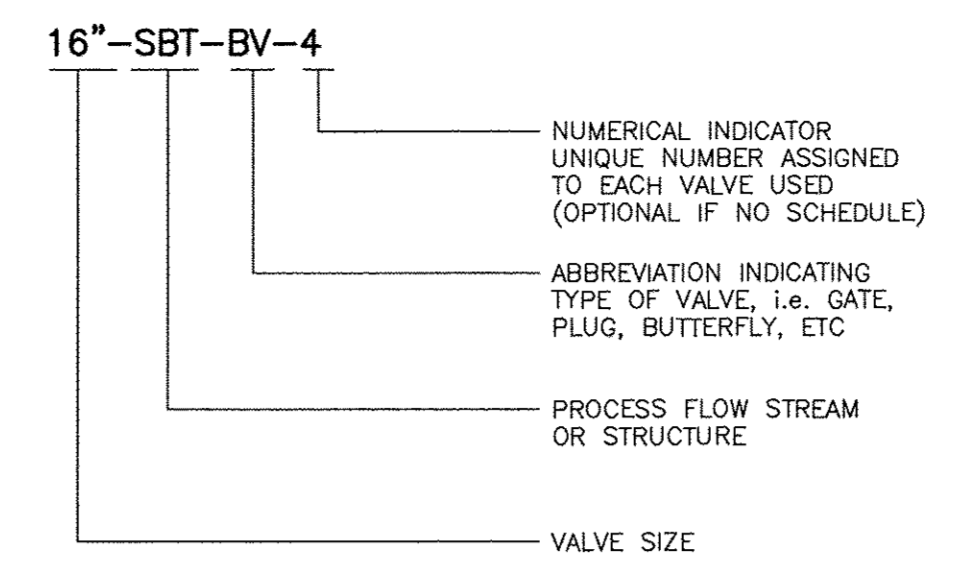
16"-SBT-BV-4

NUMERICAL INDICATOR UNIQUE NUMBER ASSIGNED TO EACH VALVE USED (OPTIONAL IF NO SCHEDULE)

ABBREVIATION INDICATING TYPE OF VALVE, i.e. GATE, PLUG, BUTTERFLY, ETC

PROCESS FLOW STREAM OR STRUCTURE

VALVE SIZE